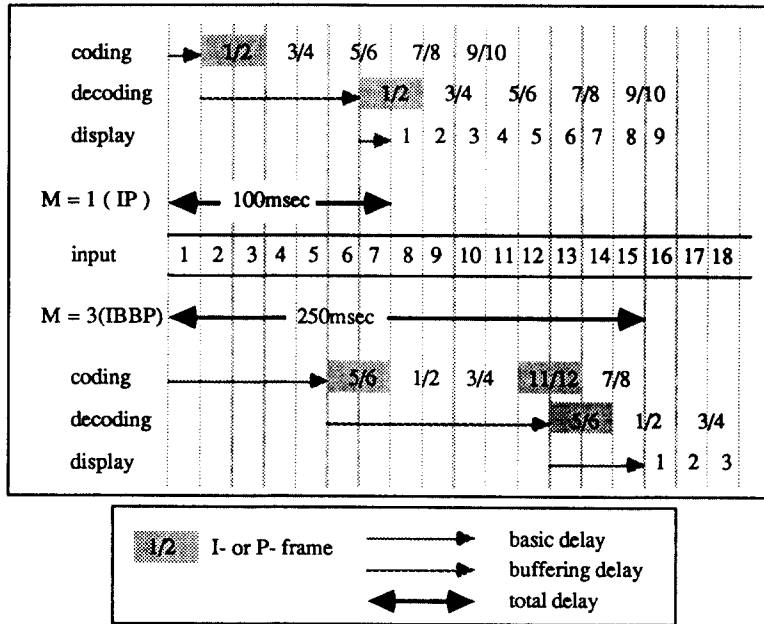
coding 1/2 3/4 5/6 7/8 9/10

decoding 1/2 3/4 5/6 7/8 9/10

display 1 2 3 4 5 6 7 8 9

M = 1 ( IP ) 100msec

input 1 2 3 4 5 6 7 8 9 10 11 12 13 14 15 16 17 18

M = 3(IBBP) 250msec

coding 5/6 1/2 3/4 11/12 7/8

decoding 5/6 1/2 3/4

display 1 2 3

1/2 I- or P- frame

basic delay

buffering delay

total delay